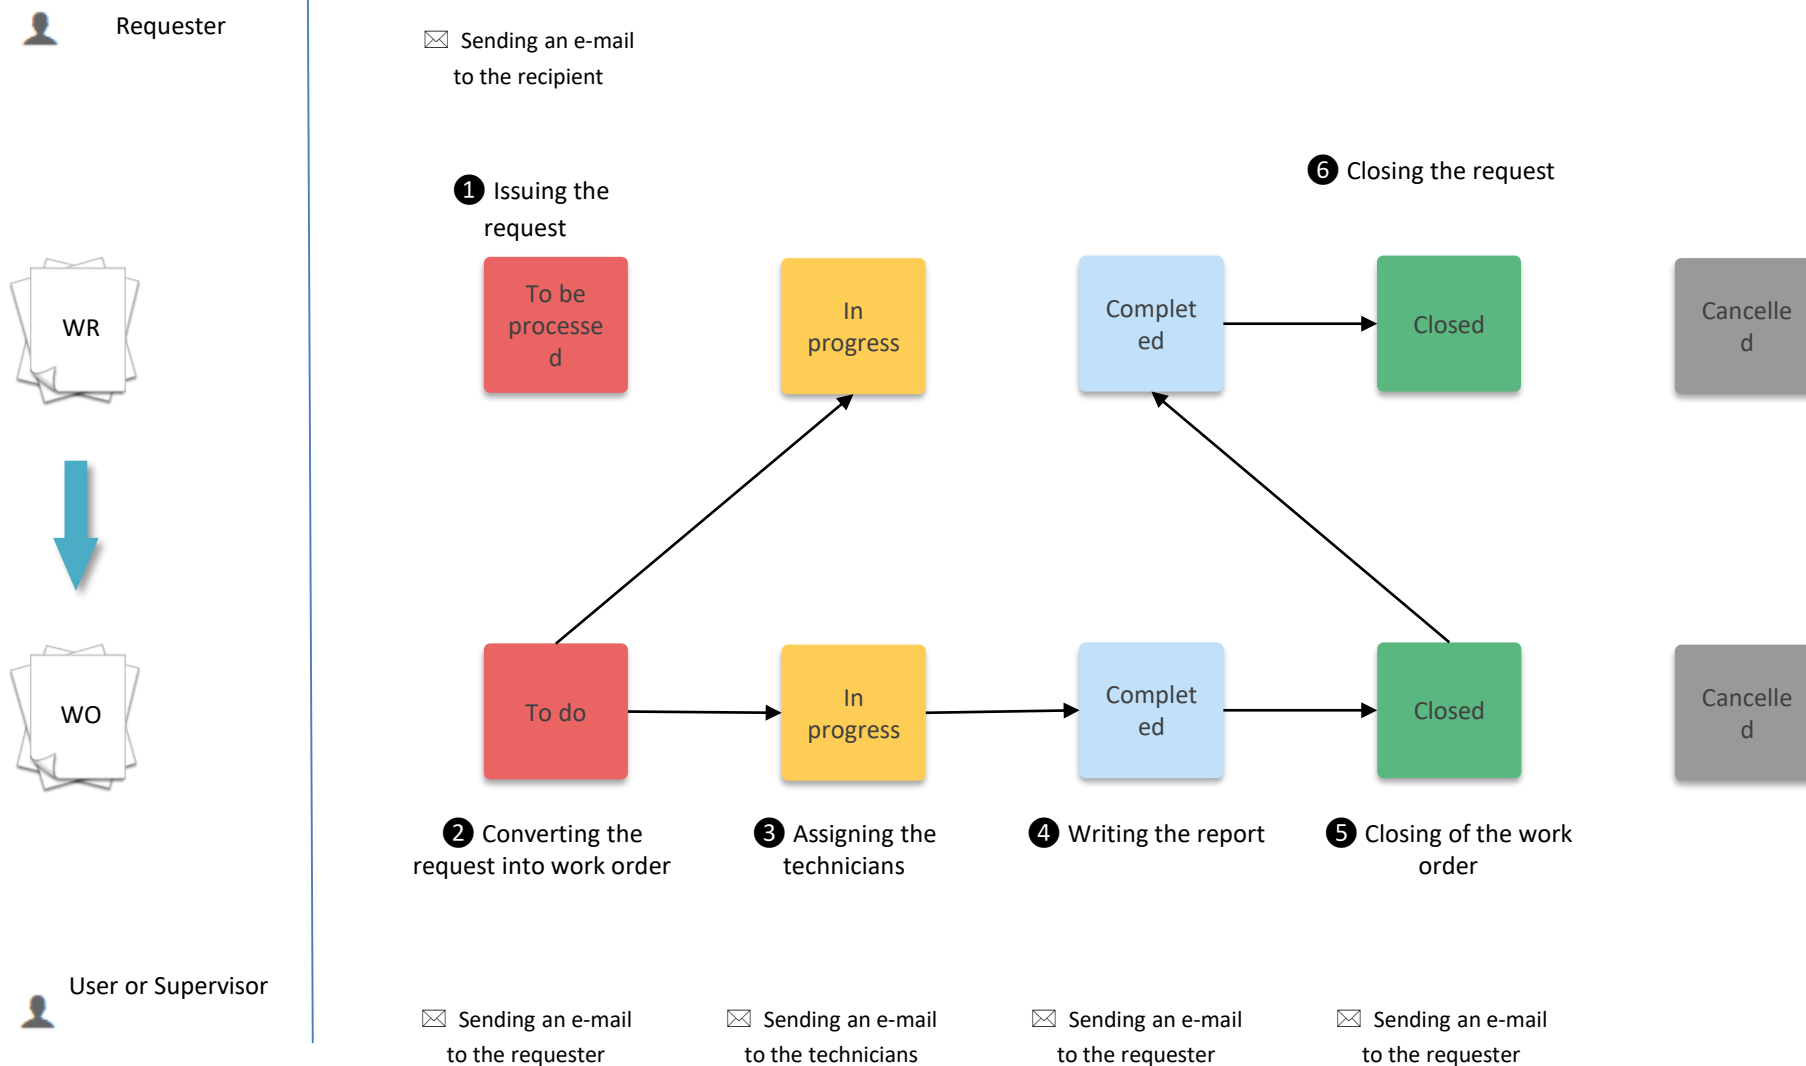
Requester

WR

WO

User or Supervisor

Sending an e-mail to the recipient

❶ Issuing the request

❻ Closing the request

To be processed

In progress

Completed

Closed

Cancelled

To do

In progress

Completed

Closed

Cancelled

❷ Converting the request into work order

❸ Assigning the technicians

❹ Writing the report

❺ Closing of the work order

Sending an e-mail to the requester

Sending an e-mail to the technicians

Sending an e-mail to the requester

Sending an e-mail to the requester